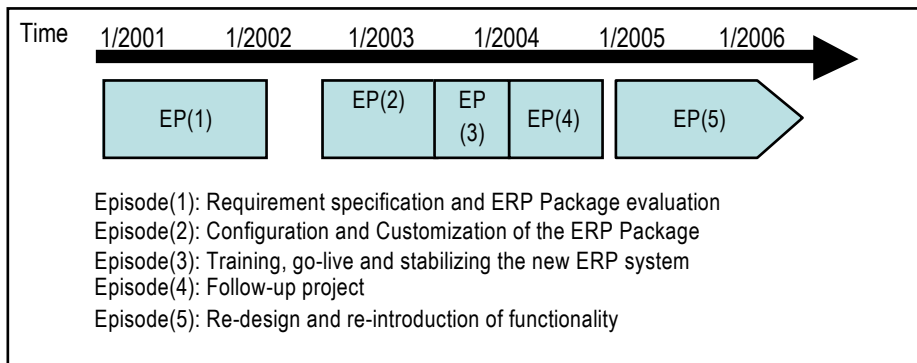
Time 1/2001 1/2002 1/2003 1/2004 1/2005 1/2006

EP(1)

EP(2)

EP (3)

EP(4)

EP(5)

Episode(1): Requirement specification and ERP Package evaluation
Episode(2): Configuration and Customization of the ERP Package
Episode(3): Training, go-live and stabilizing the new ERP system
Episode(4): Follow-up project
Episode(5): Re-design and re-introduction of functionality